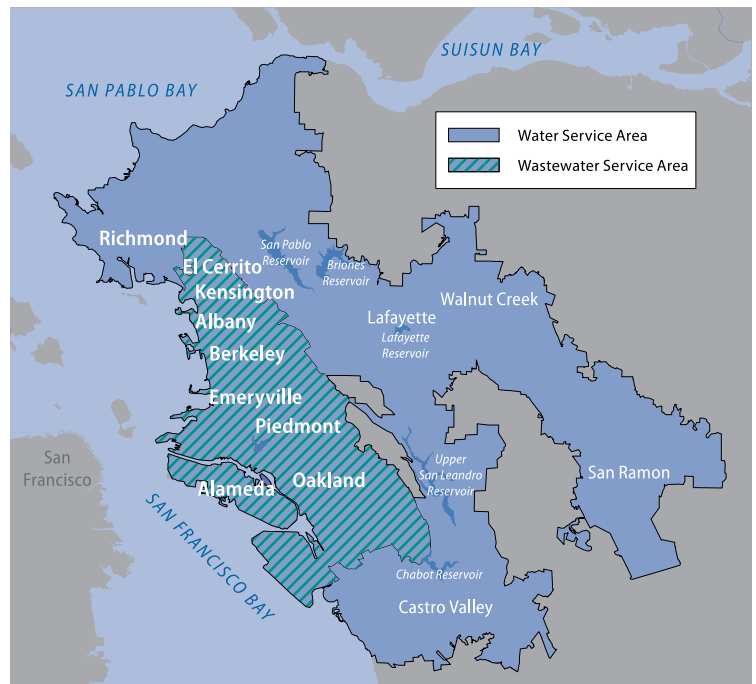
SUISUN BAY

SAN PABLO BAY

Water Service Area

Wastewater Service Area

Richmond

El Cerrito

Kensington

Albany

Berkeley

Emeryville

Piedmont

Oakland

Alameda

San Pablo Reservoir

Briones Reservoir

Walnut Creek

Lafayette

Lafayette Reservoir

Upper San Leandro Reservoir

San Ramon

San Francisco

SAN FRANCISCO BAY

Chabot Reservoir

Castro Valley